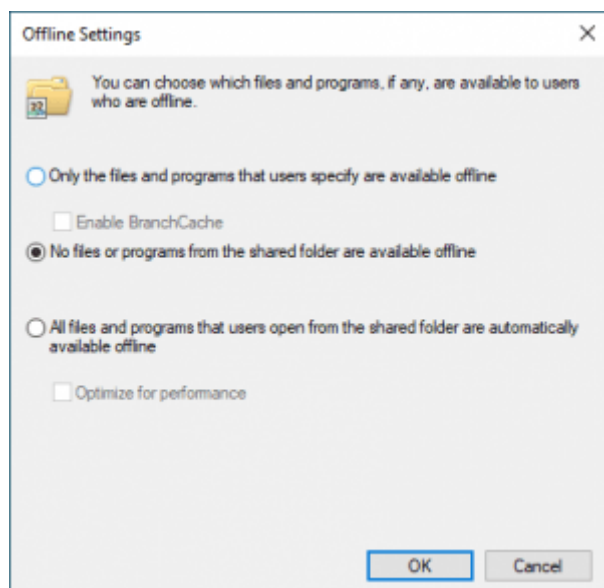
Offline Settings

You can choose which files and programs, if any, are available to users who are offline.

Only the files and programs that users specify are available offline

Enable BranchCache

No files or programs from the shared folder are available offline

All files and programs that users open from the shared folder are automatically available offline

Optimize for performance

OK

Cancel